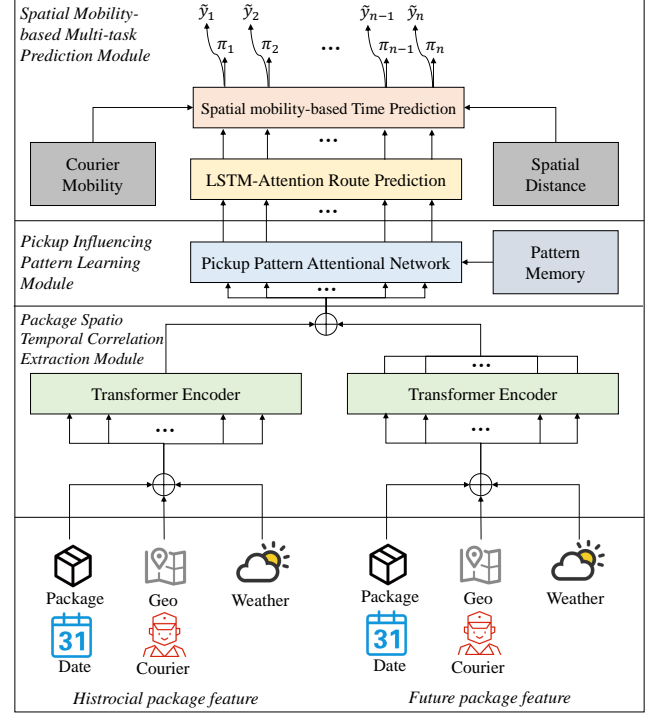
Spatial Mobility-based Multi-task Prediction Module

$\tilde{y}_1$ $\tilde{y}_2$ ⋯ $\tilde{y}_{n-1}$ $\tilde{y}_n$

$\pi_1$ $\pi_2$ $\pi_{n-1}$ $\pi_n$

Spatial mobility-based Time Prediction

Courier Mobility

⋯

Spatial Distance

LSTM-Attention Route Prediction

⋯

Pickup Influencing Pattern Learning Module

Pickup Pattern Attentional Network

Pattern Memory

⋯

Package Spatio Temporal Correlation Extraction Module

⋯

Transformer Encoder

Transformer Encoder

⋯

⋯

Package

Geo

Weather

31

Date

Courier

Package

Geo

Weather

31

Date

Courier

Histrocial package feature

Future package feature